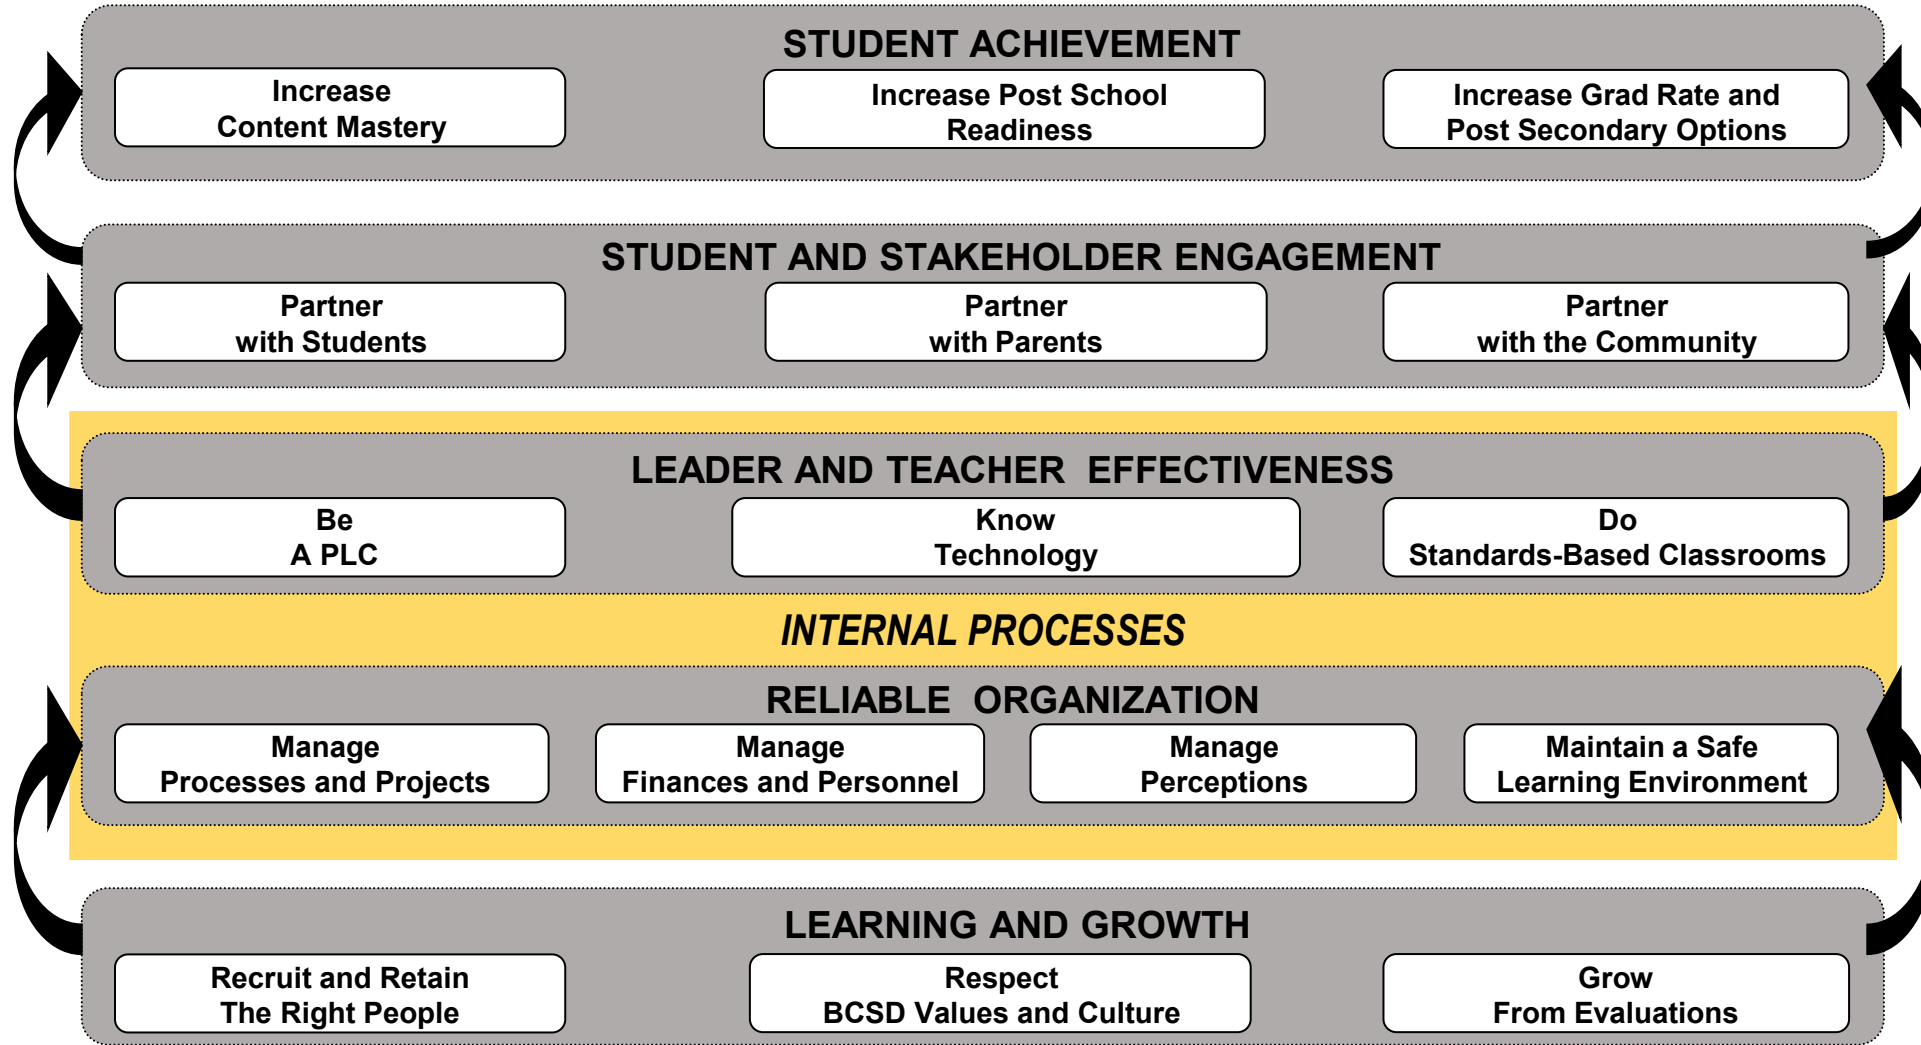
STUDENT ACHIEVEMENT

Increase Content Mastery

Increase Post School Readiness

Increase Grad Rate and Post Secondary Options

STUDENT AND STAKEHOLDER ENGAGEMENT

Partner with Students

Partner with Parents

Partner with the Community

LEADER AND TEACHER EFFECTIVENESS

Be A PLC

Know Technology

Do Standards-Based Classrooms

INTERNAL PROCESSES

RELIABLE ORGANIZATION

Manage Processes and Projects

Manage Finances and Personnel

Manage Perceptions

Maintain a Safe Learning Environment

LEARNING AND GROWTH

Recruit and Retain The Right People

Respect BCSD Values and Culture

Grow From Evaluations